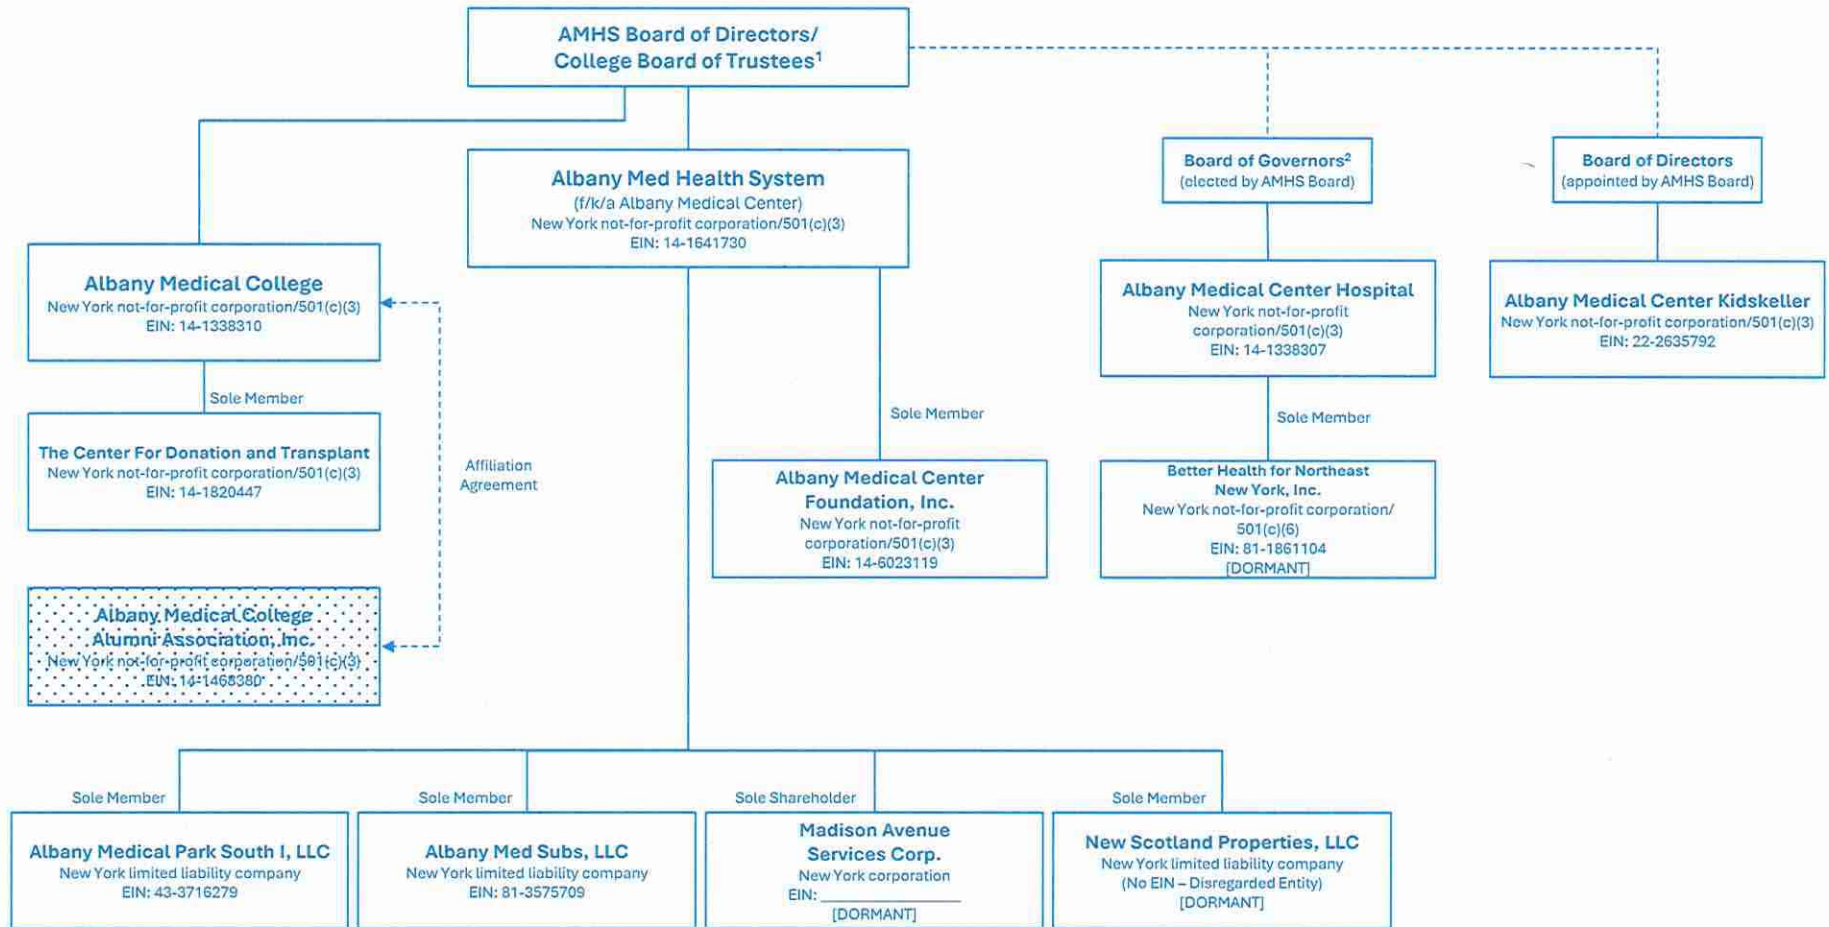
AMHS Board of Directors/
College Board of Trustees$^1$

Albany Med Health System
(f/k/a Albany Medical Center)
New York not-for-profit corporation/501(c)(3)
EIN: 14-1641730

Board of Governors$^2$
(elected by AMHS Board)

Board of Directors
(appointed by AMHS Board)

Albany Medical College
New York not-for-profit corporation/501(c)(3)
EIN: 14-1338310

Sole Member

The Center For Donation and Transplant
New York not-for-profit corporation/501(c)(3)
EIN: 14-1820447

Affiliation Agreement

Albany Medical College Alumni Association, Inc.
New York not-for-profit corporation/501(c)(3)
EIN: 14-1468380

Sole Member

Albany Medical Center Foundation, Inc.
New York not-for-profit corporation/501(c)(3)
EIN: 14-6023119

Albany Medical Center Hospital
New York not-for-profit corporation/501(c)(3)
EIN: 14-1338307

Sole Member

Better Health for Northeast New York, Inc.
New York not-for-profit corporation/ 501(c)(6)
EIN: 81-1861104
[DORMANT]

Albany Medical Center Kidskeller
New York not-for-profit corporation/501(c)(3)
EIN: 22-2635792

Sole Member

Albany Medical Park South I, LLC
New York limited liability company
EIN: 43-3716279

Sole Member

Albany Med Subs, LLC
New York limited liability company
EIN: 81-3575709

Sole Shareholder

Madison Avenue Services Corp.
New York corporation
EIN: ____________
[DORMANT]

Sole Member

New Scotland Properties, LLC
New York limited liability company
(No EIN – Disregarded Entity)
[DORMANT]